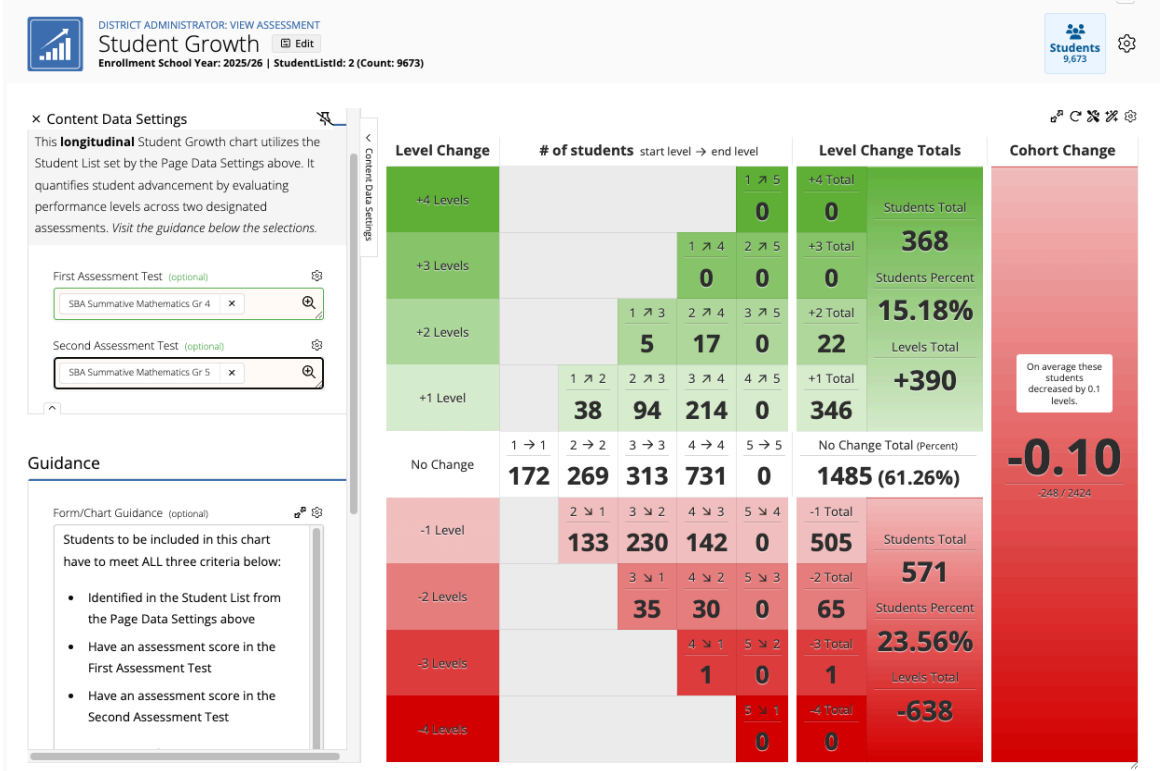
DISTRICT ADMINISTRATOR: VIEW ASSESSMENT

Student Growth Edit

Enrollment School Year: 2025/26 | StudentListId: 2 (Count: 9673)

Students
9,673

× Content Data Settings

This **longitudinal** Student Growth chart utilizes the Student List set by the Page Data Settings above. It quantifies student advancement by evaluating performance levels across two designated assessments. *Visit the guidance below the selections.*

First Assessment Test (optional)

SBA Summative Mathematics Gr 4 ×

Second Assessment Test (optional)

SBA Summative Mathematics Gr 5 ×

Guidance

Form/Chart Guidance (optional)

Students to be included in this chart have to meet ALL three criteria below:

- Identified in the Student List from the Page Data Settings above
- Have an assessment score in the First Assessment Test
- Have an assessment score in the Second Assessment Test

Content Data Settings

| Level Change | # of students start level → end level | | | | | Level Change Totals | | Cohort Change |
|---|---|---|---|---|---|---|---|---|
| +4 Levels | | | | | 1 ↗ 5 0 | +4 Total 0 | Students Total 368 | On average these students decreased by 0.1 levels. |
| +3 Levels | | | | 1 ↗ 4 0 | 2 ↗ 5 0 | +3 Total 0 | Students Percent 15.18% | |
| +2 Levels | | | 1 ↗ 3 5 | 2 ↗ 4 17 | 3 ↗ 5 0 | +2 Total 22 | Levels Total | |
| +1 Level | | 1 ↗ 2 38 | 2 ↗ 3 94 | 3 ↗ 4 214 | 4 ↗ 5 0 | +1 Total 346 | +390 | |
| No Change | 1 → 1 172 | 2 → 2 269 | 3 → 3 313 | 4 → 4 731 | 5 → 5 0 | No Change Total (Percent) 1485 (61.26%) | | -0.10 -248 / 2424 |
| -1 Level | | 2 ↘ 1 133 | 3 ↘ 2 230 | 4 ↘ 3 142 | 5 ↘ 4 0 | -1 Total 505 | Students Total 571 | |
| -2 Levels | | | 3 ↘ 1 35 | 4 ↘ 2 30 | 5 ↘ 3 0 | -2 Total 65 | Students Percent 23.56% | |
| -3 Levels | | | | 4 ↘ 1 1 | 5 ↘ 2 0 | -3 Total 1 | Levels Total | |
| -4 Levels | | | | | 5 ↘ 1 0 | -4 Total 0 | -638 | |